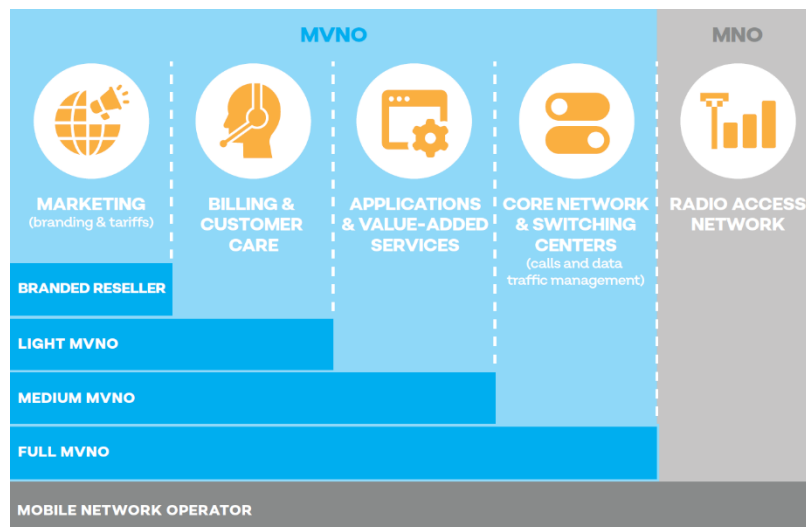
MVNO

MNO

MARKETING
(branding & tariffs)

BILLING & CUSTOMER CARE

APPLICATIONS & VALUE-ADDED SERVICES

CORE NETWORK & SWITCHING CENTERS
(calls and data traffic management)

RADIO ACCESS NETWORK

BRANDED RESELLER

LIGHT MVNO

MEDIUM MVNO

FULL MVNO

MOBILE NETWORK OPERATOR